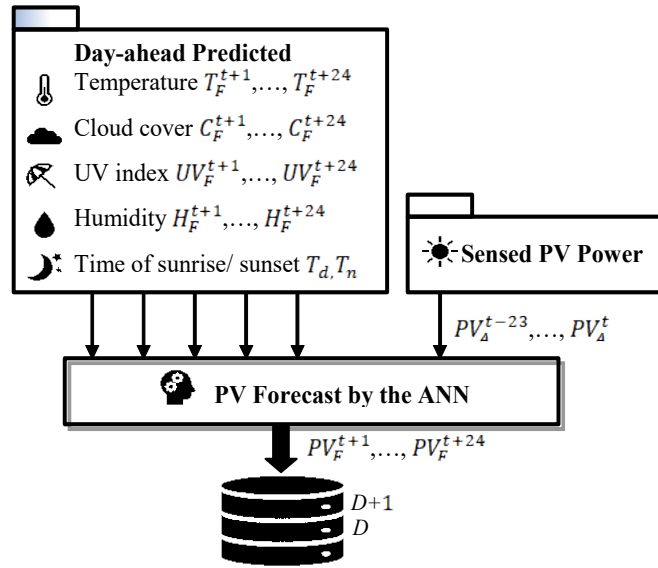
Day-ahead Predicted

Temperature $T_F^{t+1},\ldots,T_F^{t+24}$

Cloud cover $C_F^{t+1},\ldots,C_F^{t+24}$

UV index $UV_F^{t+1},\ldots,UV_F^{t+24}$

Humidity $H_F^{t+1},\ldots,H_F^{t+24}$

Time of sunrise/ sunset $T_{d,}T_n$

Sensed PV Power

$PV_\Delta^{t-23},\ldots,PV_\Delta^{t}$

PV Forecast by the ANN

$PV_F^{t+1},\ldots,PV_F^{t+24}$

$D$+1

$D$